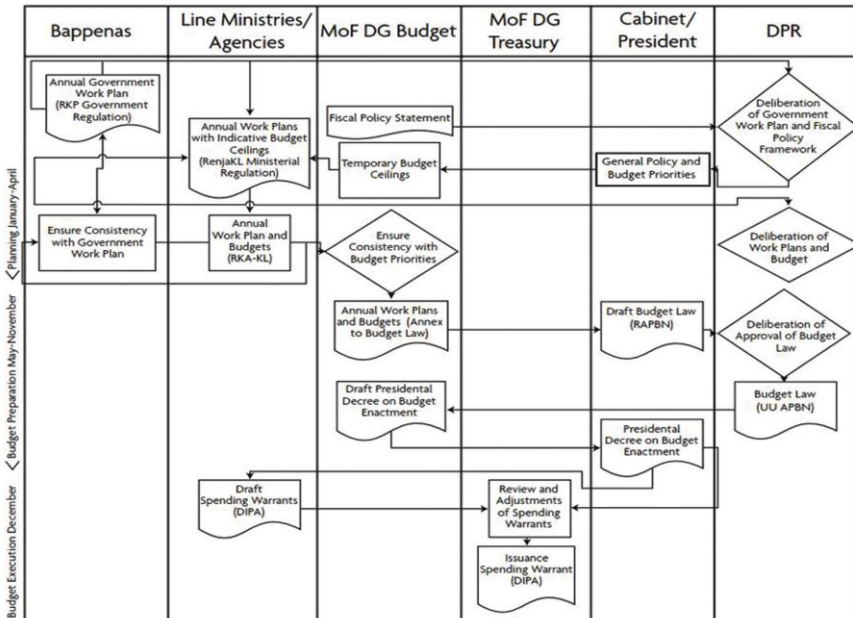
| Bappenas | Line Ministries/ Agencies | MoF DG Budget | MoF DG Treasury | Cabinet/ President | DPR |
|---|---|---|---|---|---|

Planning January-April

Annual Government Work Plan (RKP Government Regulation)

Annual Work Plans with Indicative Budget Ceilings (RenjaKL Ministerial Regulation)

Fiscal Policy Statement

Deliberation of Government Work Plan and Fiscal Policy Framework

Temporary Budget Ceilings

General Policy and Budget Priorities

Ensure Consistency with Government Work Plan

Annual Work Plan and Budgets (RKA-KL)

Ensure Consistency with Budget Priorities

Deliberation of Work Plans and Budget

Budget Preparation May-November

Annual Work Plans and Budgets (Annex to Budget Law)

Draft Budget Law (RAPBN)

Deliberation of Approval of Budget Law

Draft Presidental Decree on Budget Enactment

Budget Law (UU APBN)

Presidental Decree on Budget Enactment

Budget Execution December

Draft Spending Warrants (DIPA)

Review and Adjustments of Spending Warrants

Issuance Spending Warrant (DIPA)